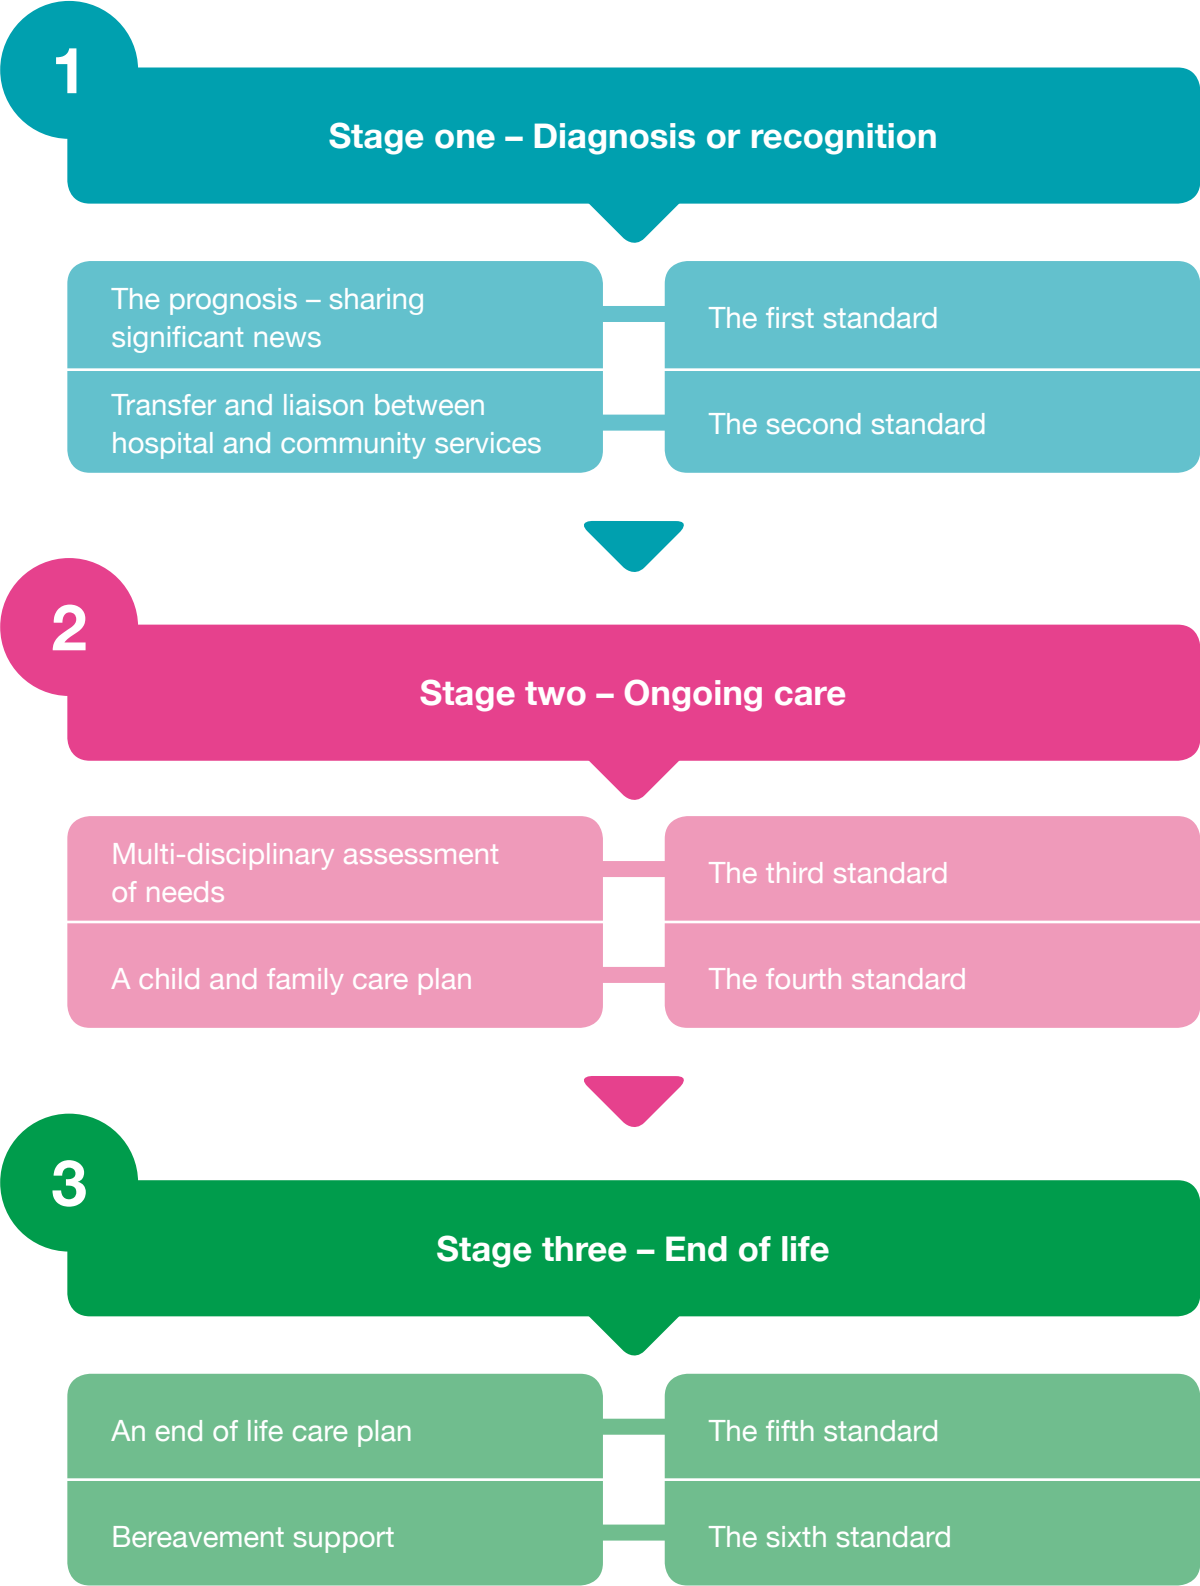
1

Stage one – Diagnosis or recognition

The prognosis – sharing significant news

The first standard

Transfer and liaison between hospital and community services

The second standard

2

Stage two – Ongoing care

Multi-disciplinary assessment of needs

The third standard

A child and family care plan

The fourth standard

3

Stage three – End of life

An end of life care plan

The fifth standard

Bereavement support

The sixth standard